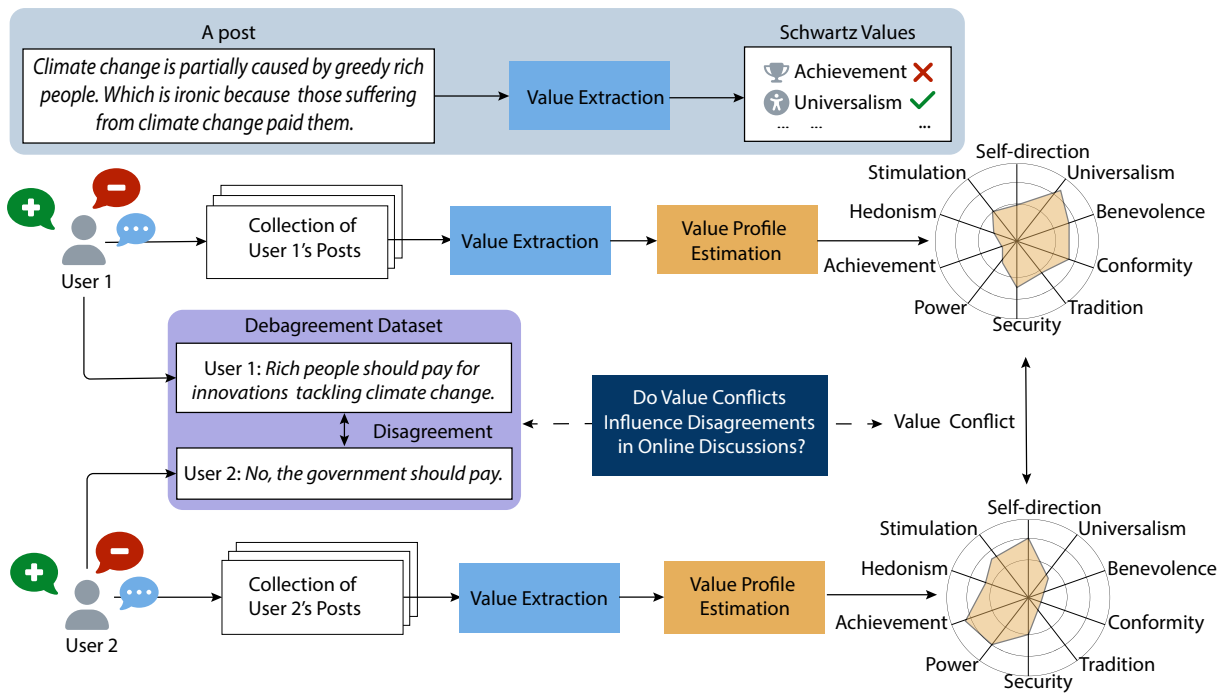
A post

Climate change is partially caused by greedy rich people. Which is ironic because those suffering from climate change paid them.

Value Extraction

Schwartz Values

Achievement

Universalism

... ... ...

User 1

Collection of User 1's Posts

Value Extraction

Value Profile Estimation

Self-direction
Universalism
Benevolence
Conformity
Tradition
Security
Power
Achievement
Hedonism
Stimulation

Debagreement Dataset

User 1: Rich people should pay for innovations tackling climate change.

Disagreement

User 2: No, the government should pay.

Do Value Conflicts Influence Disagreements in Online Discussions?

Value Conflict

User 2

Collection of User 2's Posts

Value Extraction

Value Profile Estimation

Self-direction
Universalism
Benevolence
Conformity
Tradition
Security
Power
Achievement
Hedonism
Stimulation